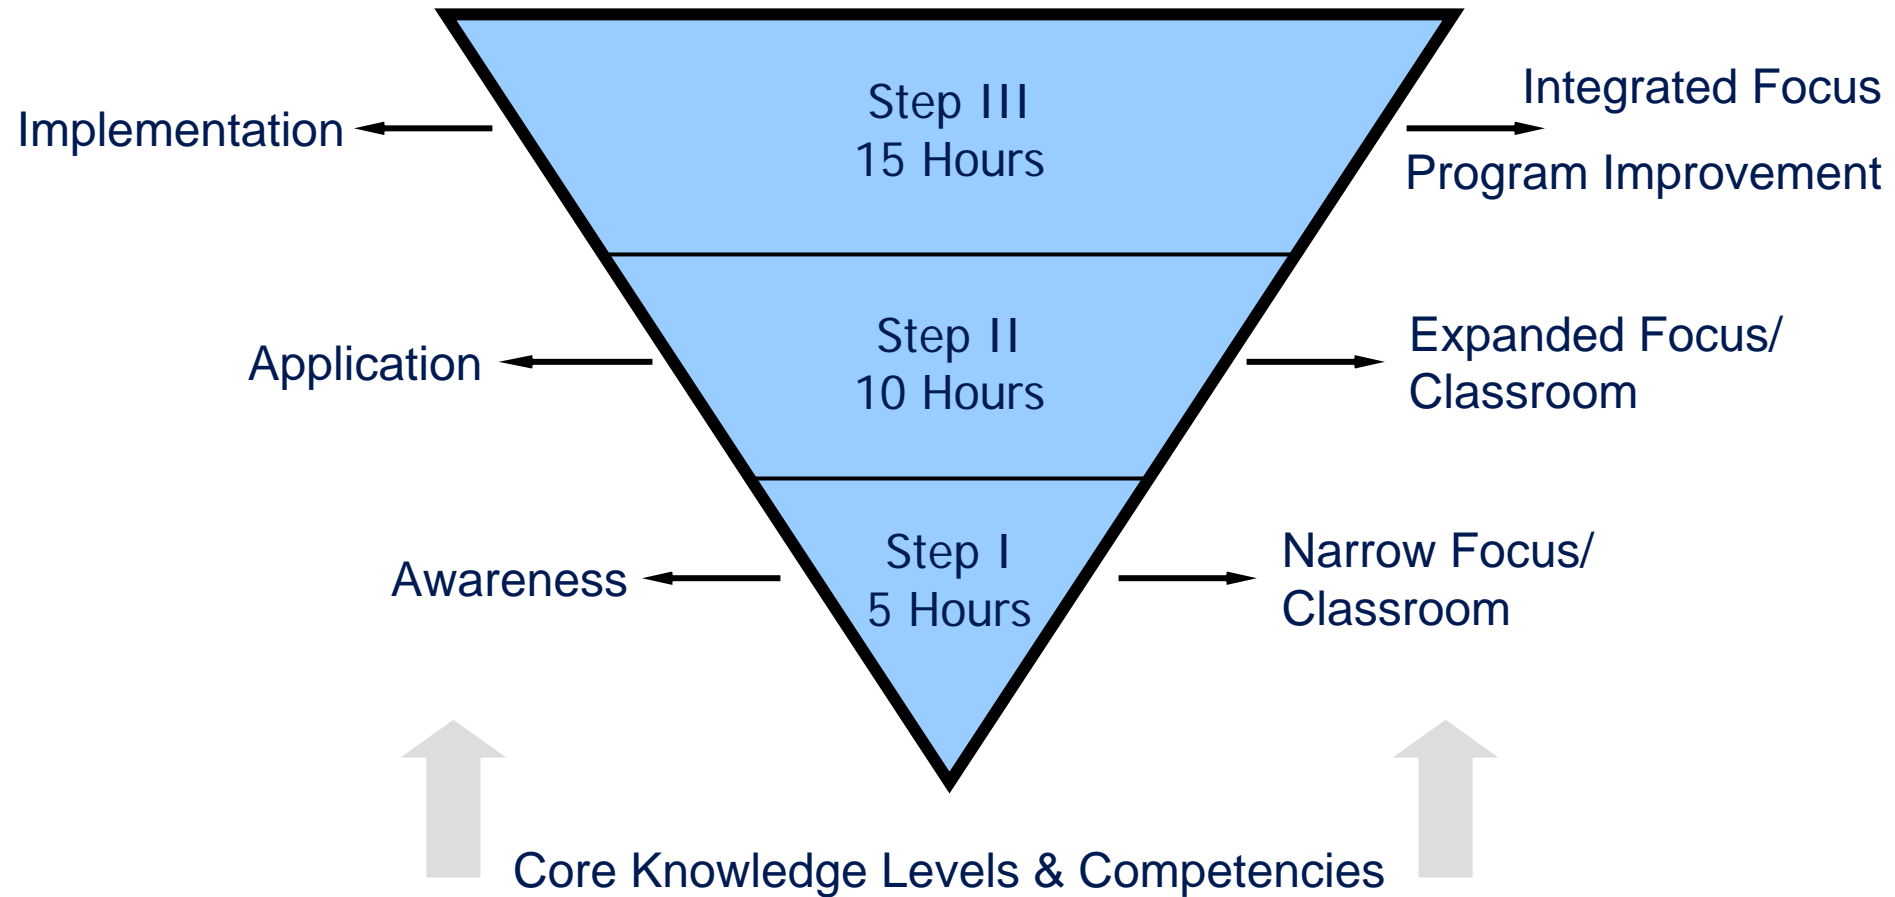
Implementation

Step III
15 Hours

Integrated Focus

Program Improvement

Application

Step II
10 Hours

Expanded Focus/
Classroom

Awareness

Step I
5 Hours

Narrow Focus/
Classroom

Core Knowledge Levels & Competencies